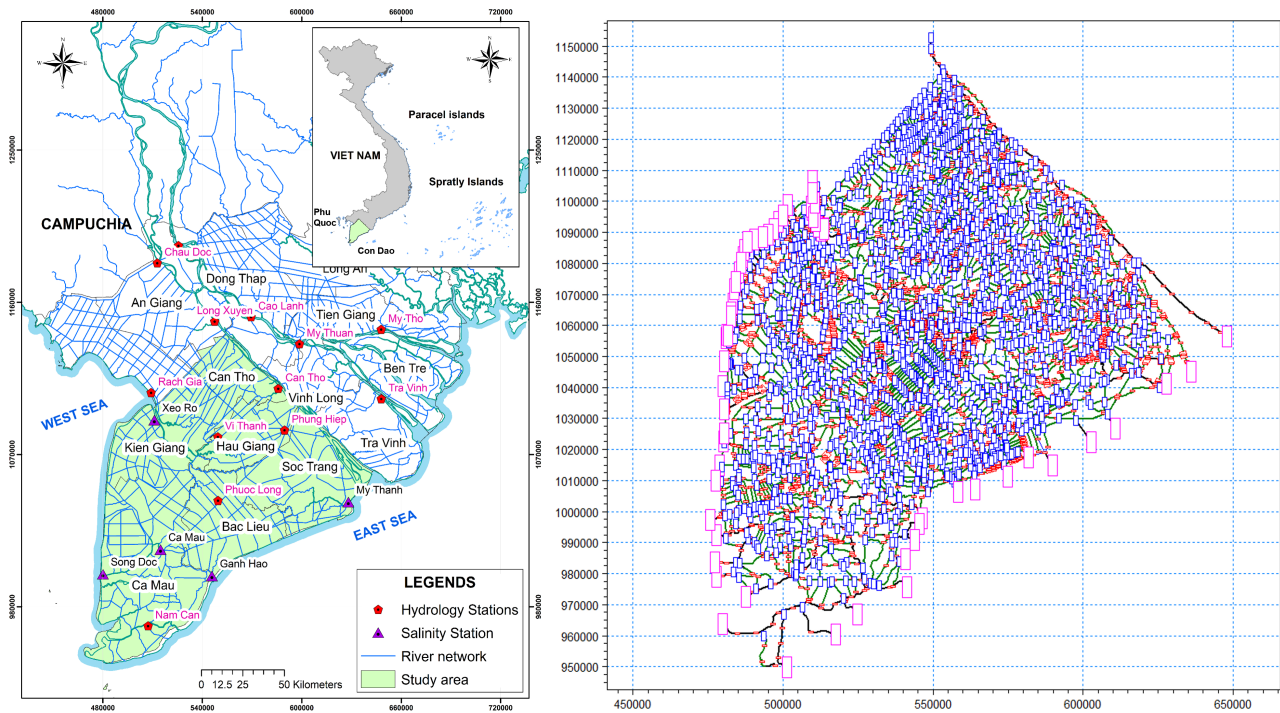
480000 540000 600000 660000 720000

CAMPUCHIA

VIET NAM

Paracel islands

Spratly Islands

Phu Quoc

Con Dao

Chau Doc

Dong Thap

Long An

An Giang

Cao Lanh

Long Xuyen

Tien Giang

My Thuan

My Tho

Rach Gia

Can Tho

Can Tho

Ben Tre

Tra Vinh

Xeo Ro

Vinh Long

WEST SEA

Vi Thanh

Phung Hiep

Kien Giang

Hau Giang

Tra Vinh

Soc Trang

Phuoc Long

My Thanh

EAST SEA

Bac Lieu

Ca Mau

Song Doc

Ganh Hao

Ca Mau

Nam Can

1250000

1160000

1070000

980000

LEGENDS

Hydrology Stations

Salinity Station

River network

Study area

0 12.5 25 50 Kilometers

1150000
1140000
1130000
1120000
1110000
1100000
1090000
1080000
1070000
1060000
1050000
1040000
1030000
1020000
1010000
1000000
990000
980000
970000
960000
950000

450000 500000 550000 600000 650000